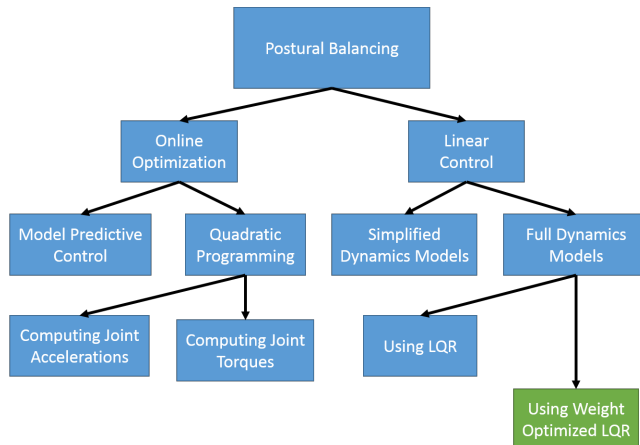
Postural Balancing

Online Optimization

Linear Control

Model Predictive Control

Quadratic Programming

Simplified Dynamics Models

Full Dynamics Models

Computing Joint Accelerations

Computing Joint Torques

Using LQR

Using Weight Optimized LQR